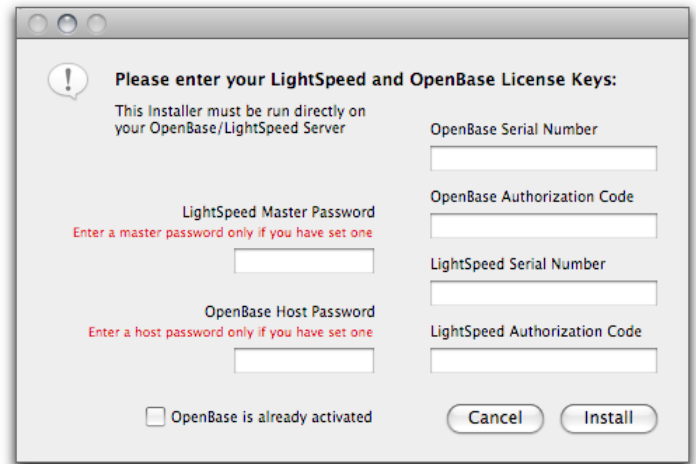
Please enter your LightSpeed and OpenBase License Keys:

This Installer must be run directly on your OpenBase/LightSpeed Server

OpenBase Serial Number

OpenBase Authorization Code

LightSpeed Master Password
Enter a master password only if you have set one

LightSpeed Serial Number

OpenBase Host Password
Enter a host password only if you have set one

LightSpeed Authorization Code

OpenBase is already activated

Cancel

Install